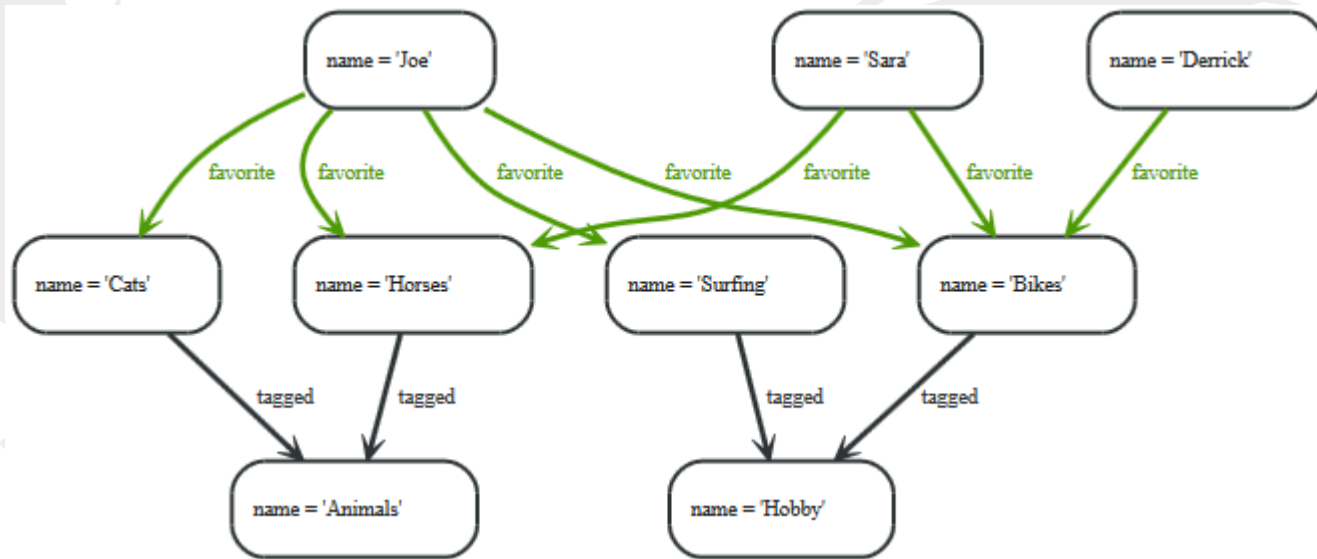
name = 'Joe'

name = 'Sara'

name = 'Derrick'

favorite

favorite

favorite

favorite

favorite

favorite

favorite

name = 'Cats'

name = 'Horses'

name = 'Surfing'

name = 'Bikes'

tagged

tagged

tagged

tagged

name = 'Animals'

name = 'Hobby'